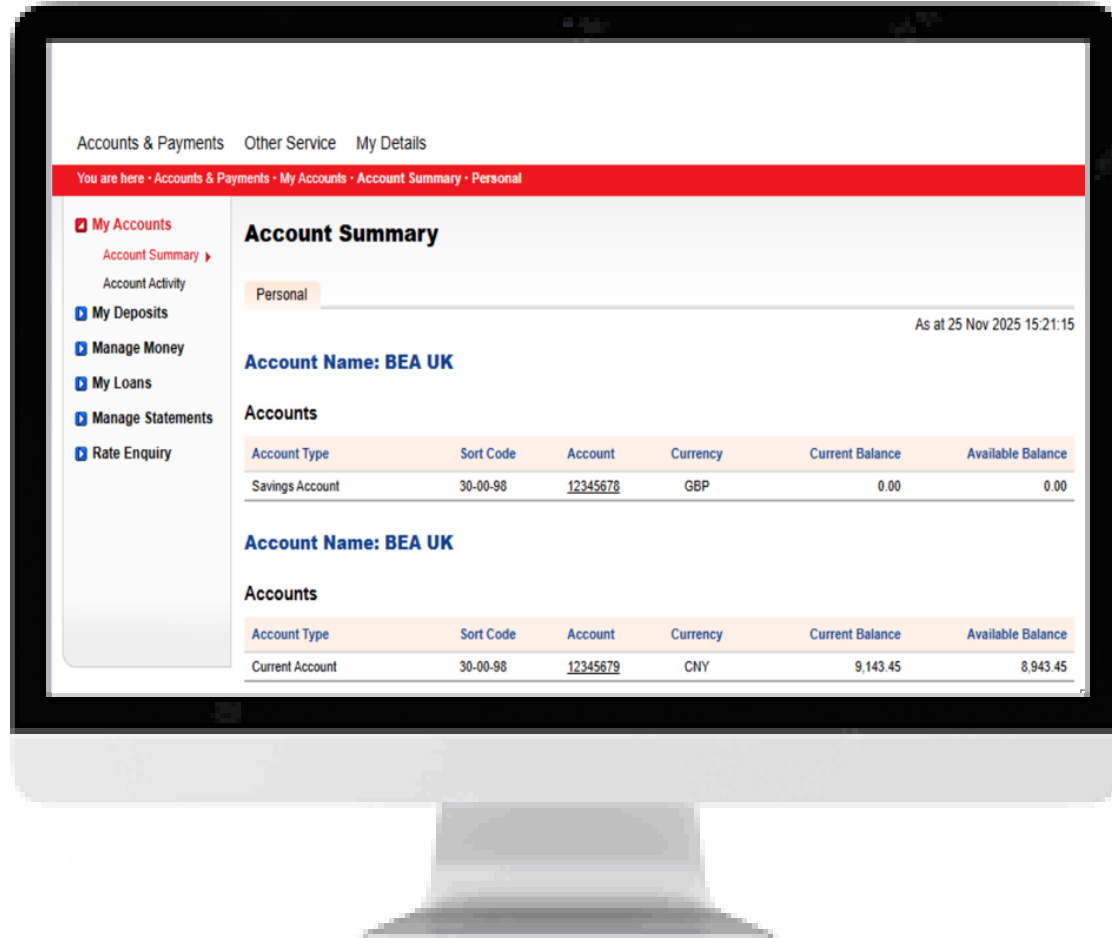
Accounts & Payments Other Service My Details

You are here • Accounts & Payments • My Accounts • Account Summary • Personal

My Accounts
Account Summary
Account Activity
My Deposits
Manage Money
My Loans
Manage Statements
Rate Enquiry

Account Summary

Personal

As at 25 Nov 2025 15:21:15

Account Name: BEA UK

Accounts

| Account Type | Sort Code | Account | Currency | Current Balance | Available Balance |
|---|---|---|---|---|---|
| Savings Account | 30-00-98 | 12345678 | GBP | 0.00 | 0.00 |

Account Name: BEA UK

Accounts

| Account Type | Sort Code | Account | Currency | Current Balance | Available Balance |
|---|---|---|---|---|---|
| Current Account | 30-00-98 | 12345679 | CNY | 9,143.45 | 8,943.45 |